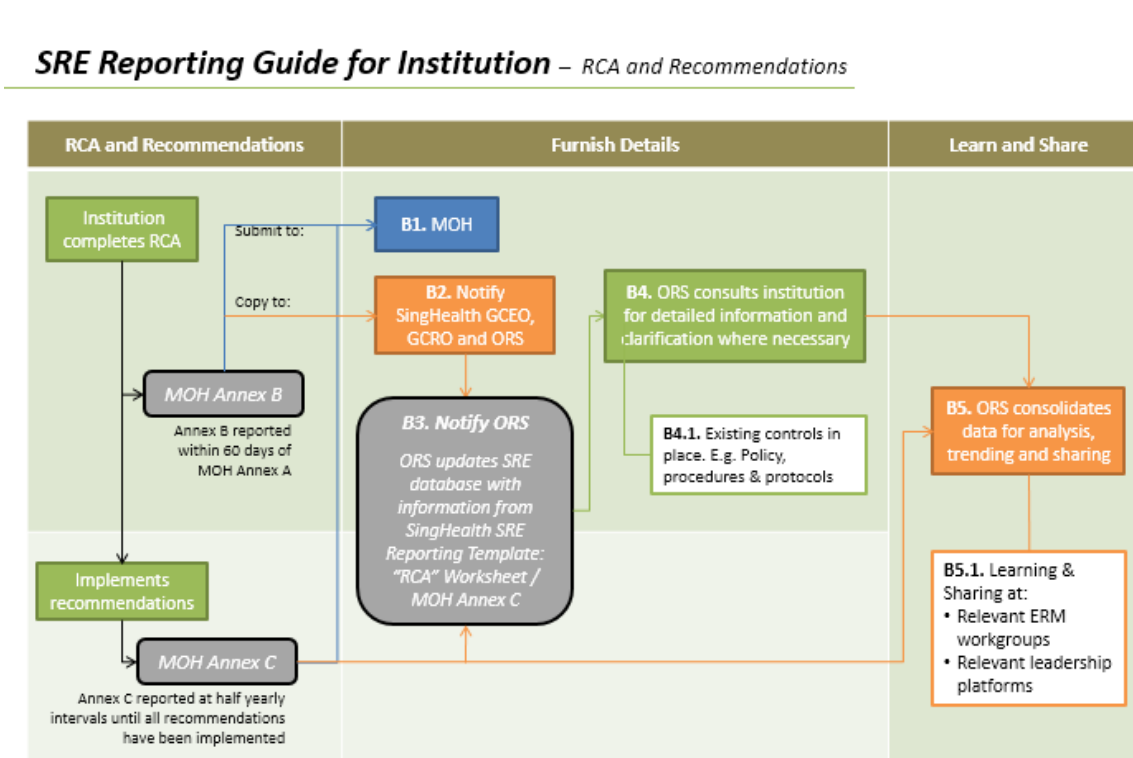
SRE Reporting Guide for Institution – RCA and Recommendations

RCA and Recommendations

Furnish Details

Learn and Share

Institution completes RCA

Submit to:

B1. MOH

Copy to:

B2. Notify SingHealth GCEO, GCRO and ORS

B4. ORS consults institution for detailed information and clarification where necessary

MOH Annex B

Annex B reported within 60 days of MOH Annex A

B3. Notify ORS

ORS updates SRE database with information from SingHealth SRE Reporting Template: "RCA" Worksheet / MOH Annex C

B4.1. Existing controls in place. E.g. Policy, procedures & protocols

B5. ORS consolidates data for analysis, trending and sharing

Implements recommendations

B5.1. Learning & Sharing at:
• Relevant ERM workgroups
• Relevant leadership platforms

MOH Annex C

Annex C reported at half yearly intervals until all recommendations have been implemented